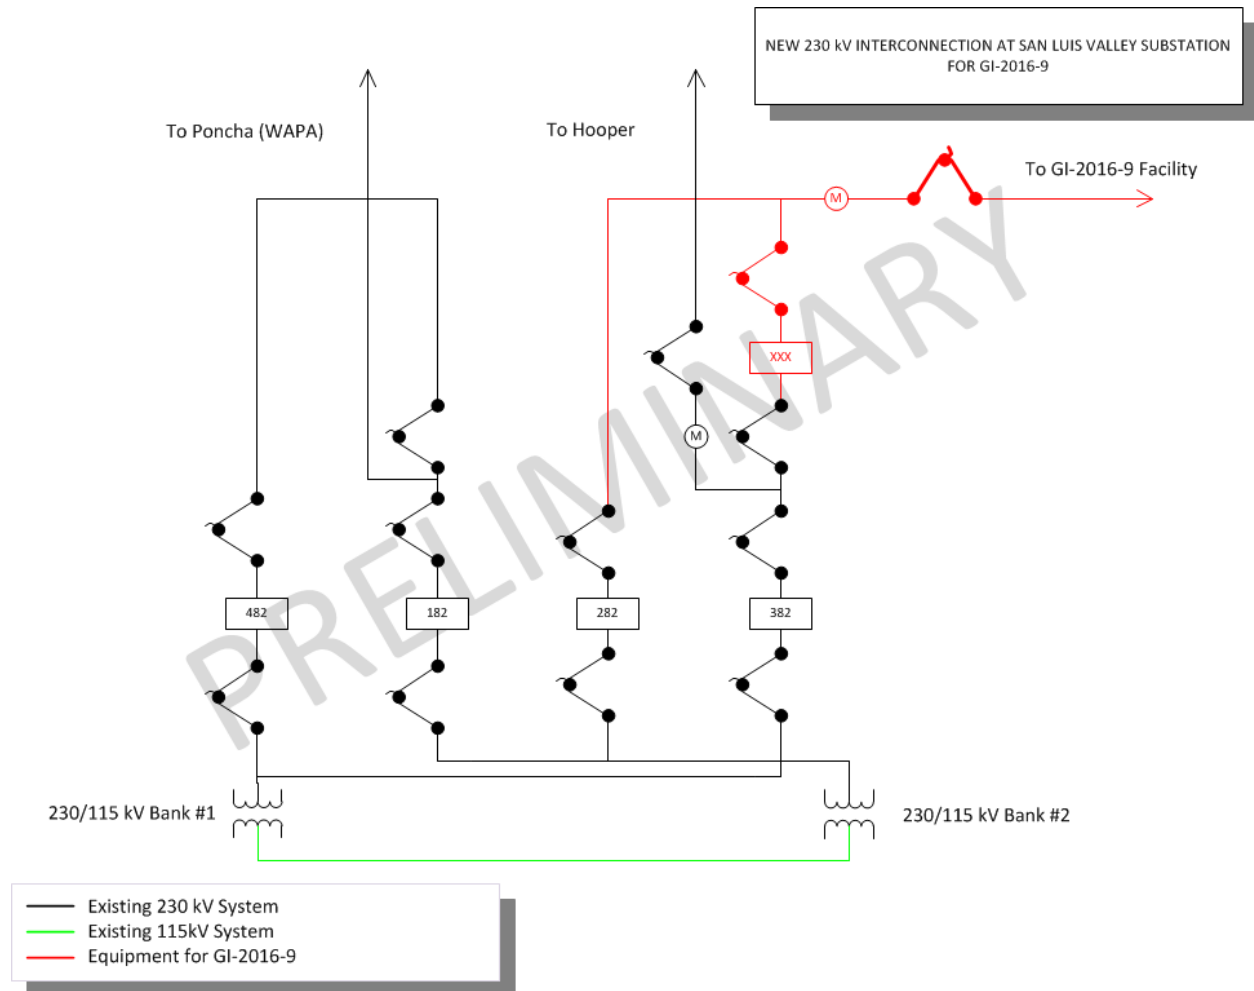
NEW 230 kV INTERCONNECTION AT SAN LUIS VALLEY SUBSTATION FOR GI-2016-9

To Poncha (WAPA)

To Hooper

To GI-2016-9 Facility

M

XXX

M

482

182

282

382

PRELIMINARY

230/115 kV Bank #1

230/115 kV Bank #2

Existing 230 kV System
Existing 115kV System
Equipment for GI-2016-9